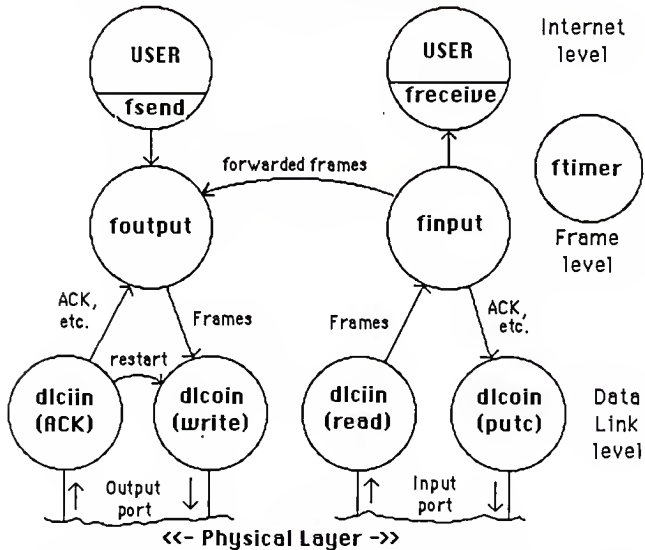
USER

fsend

USER

freceive

Internet level

forwarded frames

foutput

finput

ftimer

Frame level

ACK, etc.

Frames

Frames

ACK, etc.

restart

dlciin (ACK)

dlcoin (write)

dlciin (read)

dlcoin (putc)

Data Link level

Output port

Input port

<<- Physical Layer ->>